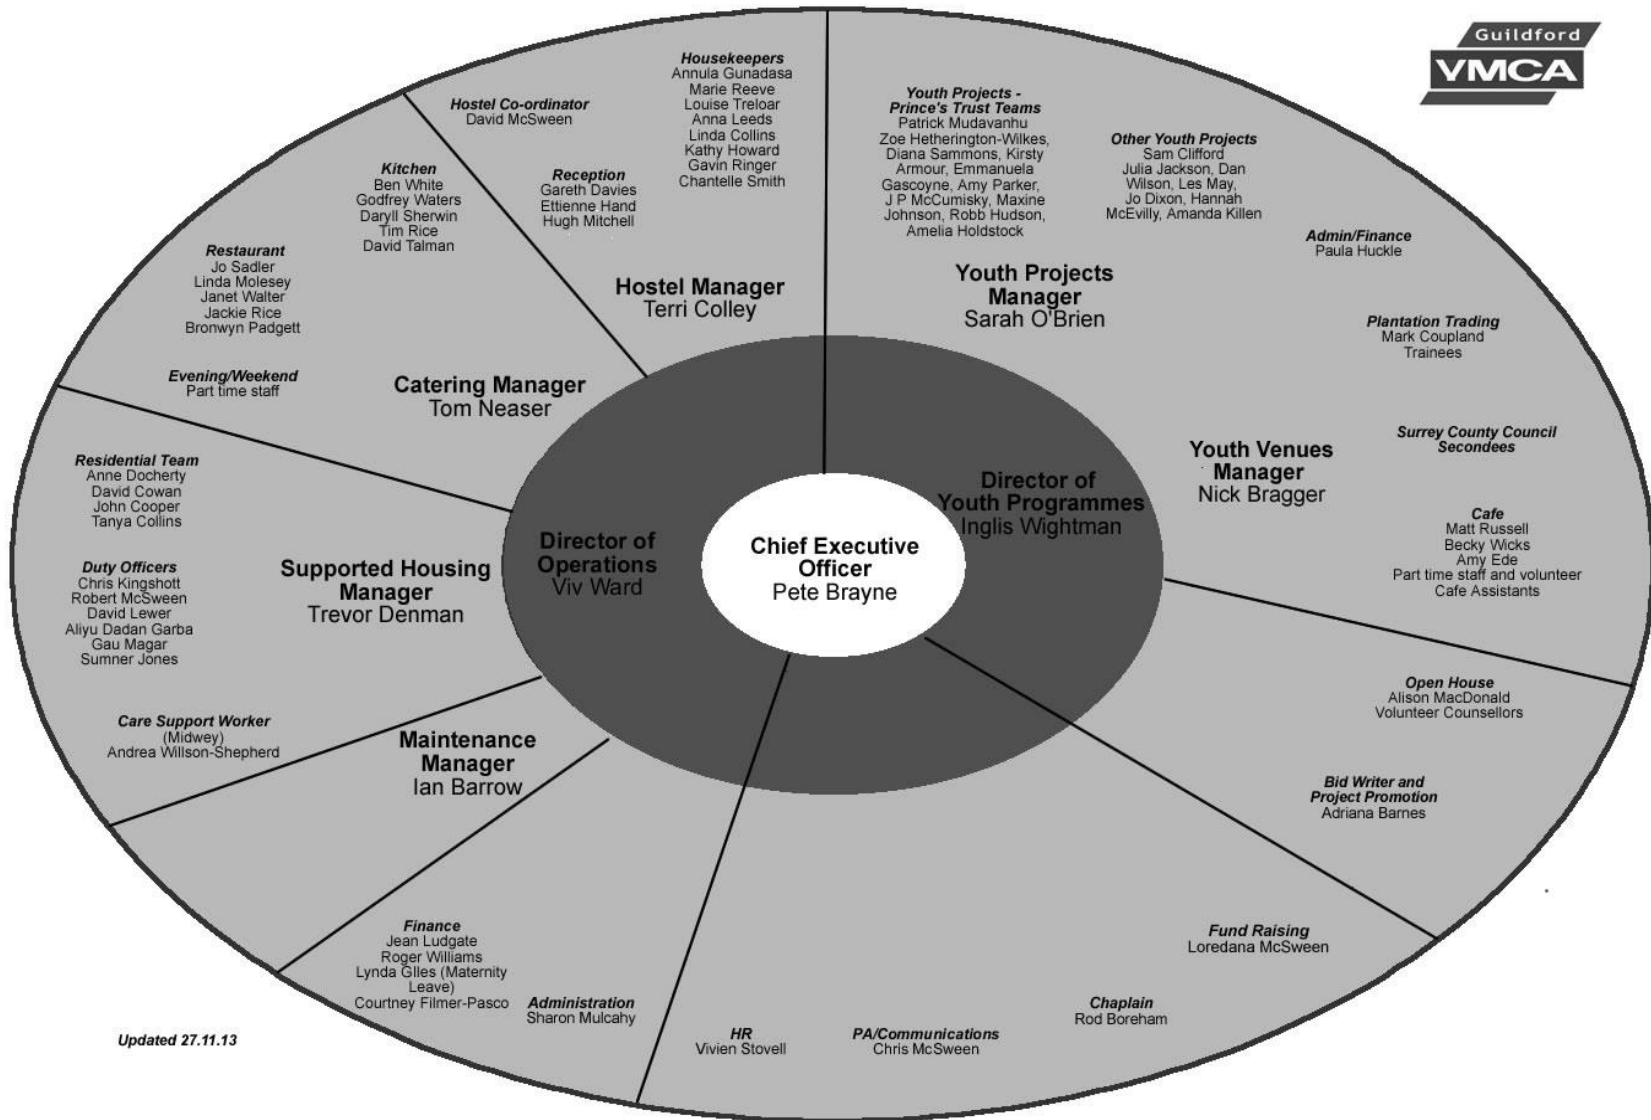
Guildford
YMCA

Chief Executive Officer
Pete Brayne

Director of Operations
Viv Ward

Director of Youth Programmes
Inglis Wightman

Hostel Manager
Terri Colley

Hostel Co-ordinator
David McSween

Housekeepers
Annula Gunadasa
Marie Reeve
Louise Treloar
Anna Leeds
Linda Collins
Kathy Howard
Gavin Ringer
Chantelle Smith

Reception
Gareth Davies
Ettienne Hand
Hugh Mitchell

Catering Manager
Tom Neaser

Kitchen
Ben White
Godfrey Waters
Daryll Sherwin
Tim Rice
David Talman

Restaurant
Jo Sadler
Linda Molesey
Janet Walter
Jackie Rice
Bronwyn Padgett

Evening/Weekend
Part time staff

Supported Housing Manager
Trevor Denman

Residential Team
Anne Docherty
David Cowan
John Cooper
Tanya Collins

Duty Officers
Chris Kingshott
Robert McSween
David Lewer
Aliyu Dadan Garba
Gau Magar
Sumner Jones

Care Support Worker
(Midwey)
Andrea Willson-Shepherd

Maintenance Manager
Ian Barrow

Finance
Jean Ludgate
Roger Williams
Lynda Giles (Maternity Leave)
Courtney Filmer-Pasco

Administration
Sharon Mulcahy

HR
Vivien Stovell

PA/Communications
Chris McSween

Chaplain
Rod Boreham

Fund Raising
Loredana McSween

Bid Writer and Project Promotion
Adriana Barnes

Open House
Alison MacDonald
Volunteer Counsellors

Youth Projects Manager
Sarah O'Brien

Youth Projects - Prince's Trust Teams
Patrick Mudavanhu
Zoe Hetherington-Wilkes, Diana Sammons, Kirsty Armour, Emmanuela Gascoyne, Amy Parker, J P McCumisky, Maxine Johnson, Robb Hudson, Amelia Holdstock

Other Youth Projects
Sam Clifford
Julia Jackson, Dan Wilson, Les May, Jo Dixon, Hannah McEvilly, Amanda Killen

Admin/Finance
Paula Huckle

Plantation Trading
Mark Coupland
Trainees

Youth Venues Manager
Nick Bragger

Surrey County Council Secondees

Cafe
Matt Russell
Becky Wicks
Amy Ede
Part time staff and volunteer Cafe Assistants

Updated 27.11.13